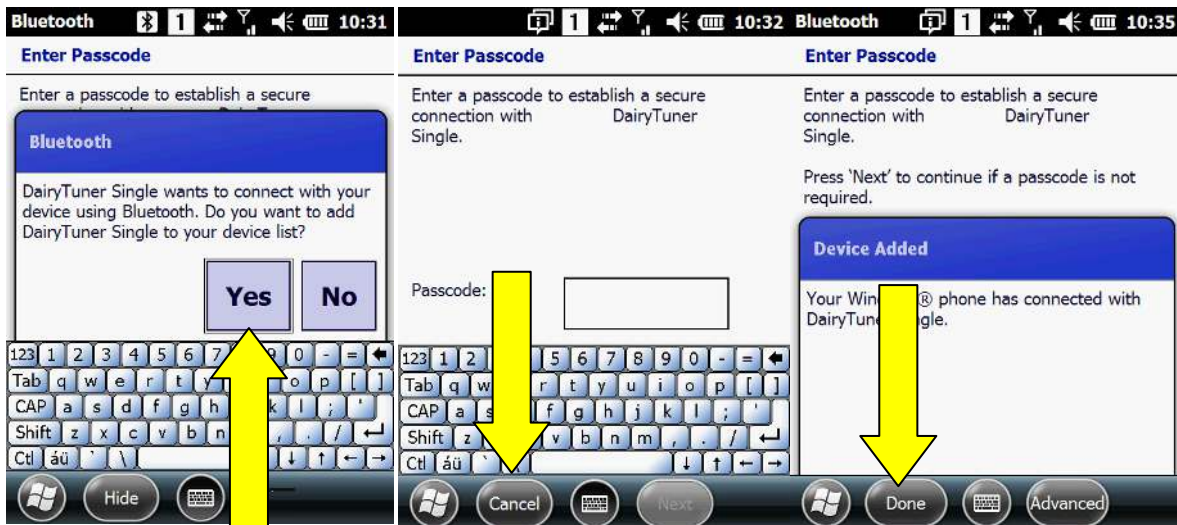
Bluetooth 1 10:31

Enter Passcode

Enter a passcode to establish a secure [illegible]

Bluetooth

DairyTuner Single wants to connect with your device using Bluetooth. Do you want to add DairyTuner Single to your device list?

Yes No

123 1 2 3 4 5 6 7 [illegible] 9 0 - =
Tab q w e r t y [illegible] o p [ ]
CAP a s d f g h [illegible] k l ; '
Shift z x c v b n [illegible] , . / 
Ctl áü ` \ ↓ ↑ ← →

Hide

1 10:32

Enter Passcode

Enter a passcode to establish a secure connection with DairyTuner Single.

Passcode:

123 1 2 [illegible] 5 6 7 8 9 0 - =
Tab q w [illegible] r t y u i o p [ ]
CAP a s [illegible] f g h j k l ; '
Shift z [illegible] v b n m , . /
Ctl áü ` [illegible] ↓ ↑ ← →

Cancel Next

Bluetooth 1 10:35

Enter Passcode

Enter a passcode to establish a secure connection with DairyTuner Single.

Press 'Next' to continue if a passcode is not required.

Device Added

Your Win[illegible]® phone has connected with DairyTune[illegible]ngle.

Done Advanced